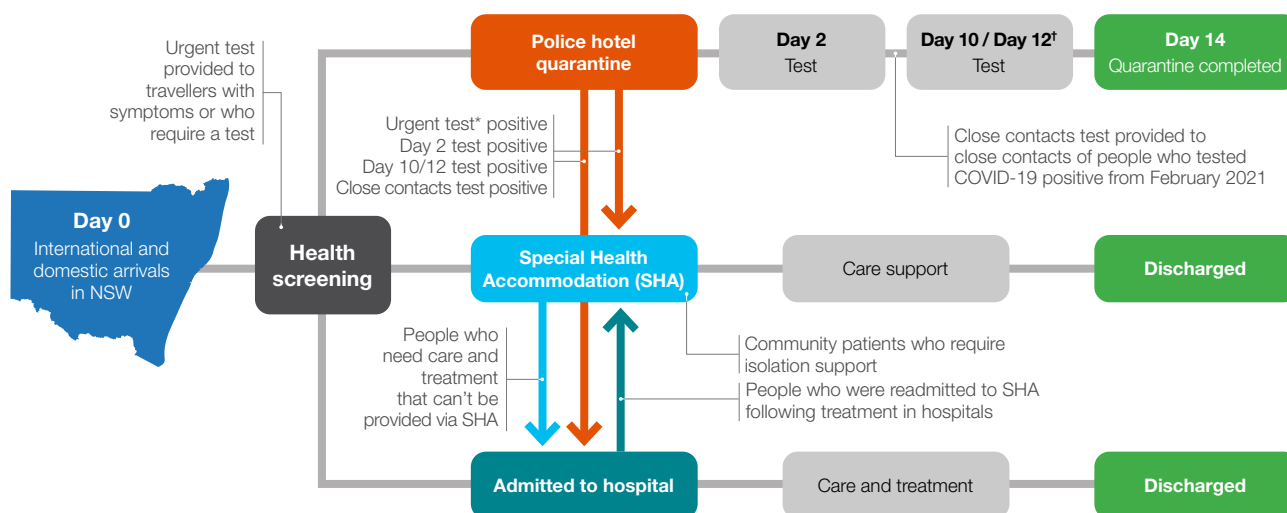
Urgent test provided to travellers with symptoms or who require a test

Police hotel quarantine

Day 2
Test

Day 10 / Day 12†
Test

Day 14
Quarantine completed

Urgent test* positive
Day 2 test positive
Day 10/12 test positive
Close contacts test positive

Close contacts test provided to close contacts of people who tested COVID-19 positive from February 2021

Day 0
International and domestic arrivals in NSW

Health screening

Special Health Accommodation (SHA)

Care support

Discharged

People who need care and treatment that can't be provided via SHA

Community patients who require isolation support

People who were readmitted to SHA following treatment in hospitals

Admitted to hospital

Care and treatment

Discharged